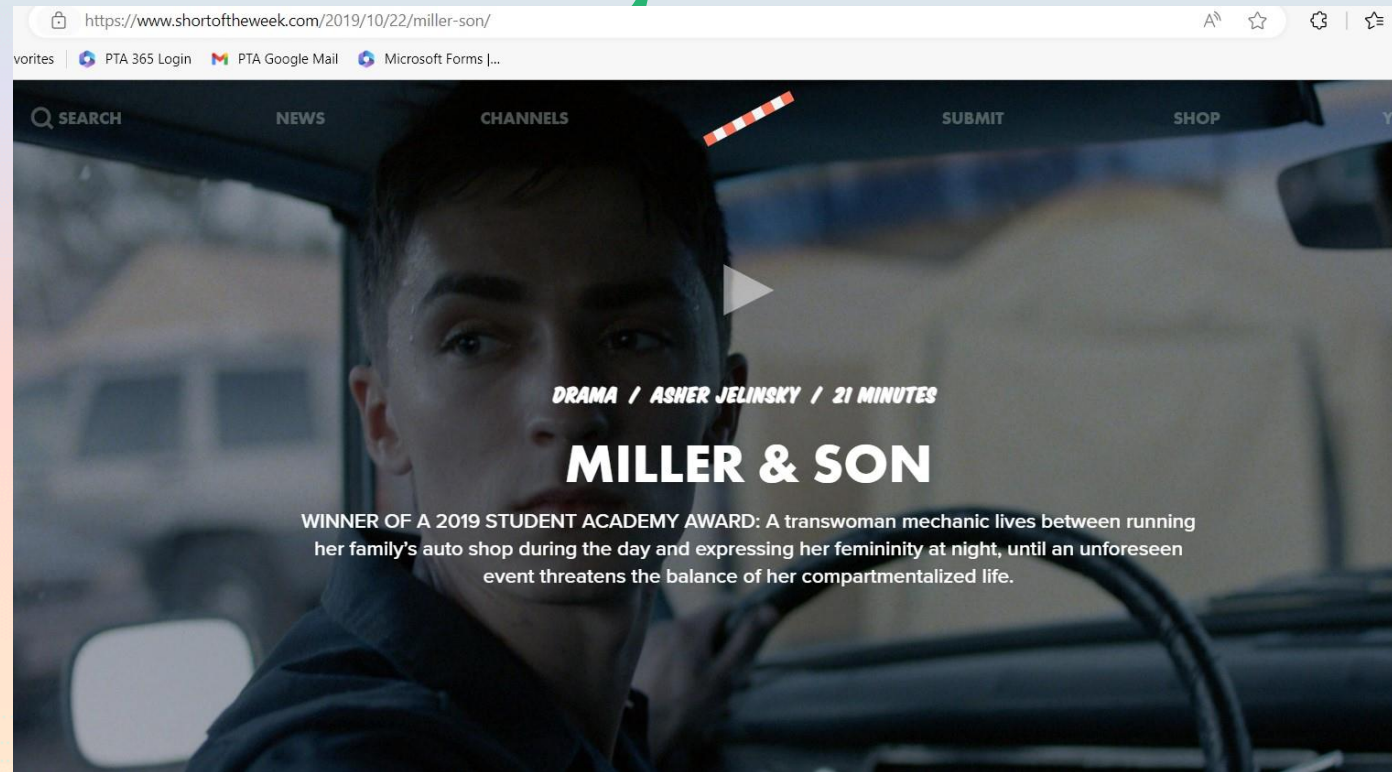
https://www.shortoftheweek.com/2019/10/22/miller-son/

vorites | PTA 365 Login | PTA Google Mail | Microsoft Forms |...

SEARCH NEWS CHANNELS SUBMIT SHOP Y

DRAMA / ASHER JELINSKY / 21 MINUTES

MILLER & SON

WINNER OF A 2019 STUDENT ACADEMY AWARD: A transwoman mechanic lives between running her family's auto shop during the day and expressing her femininity at night, until an unforeseen event threatens the balance of her compartmentalized life.